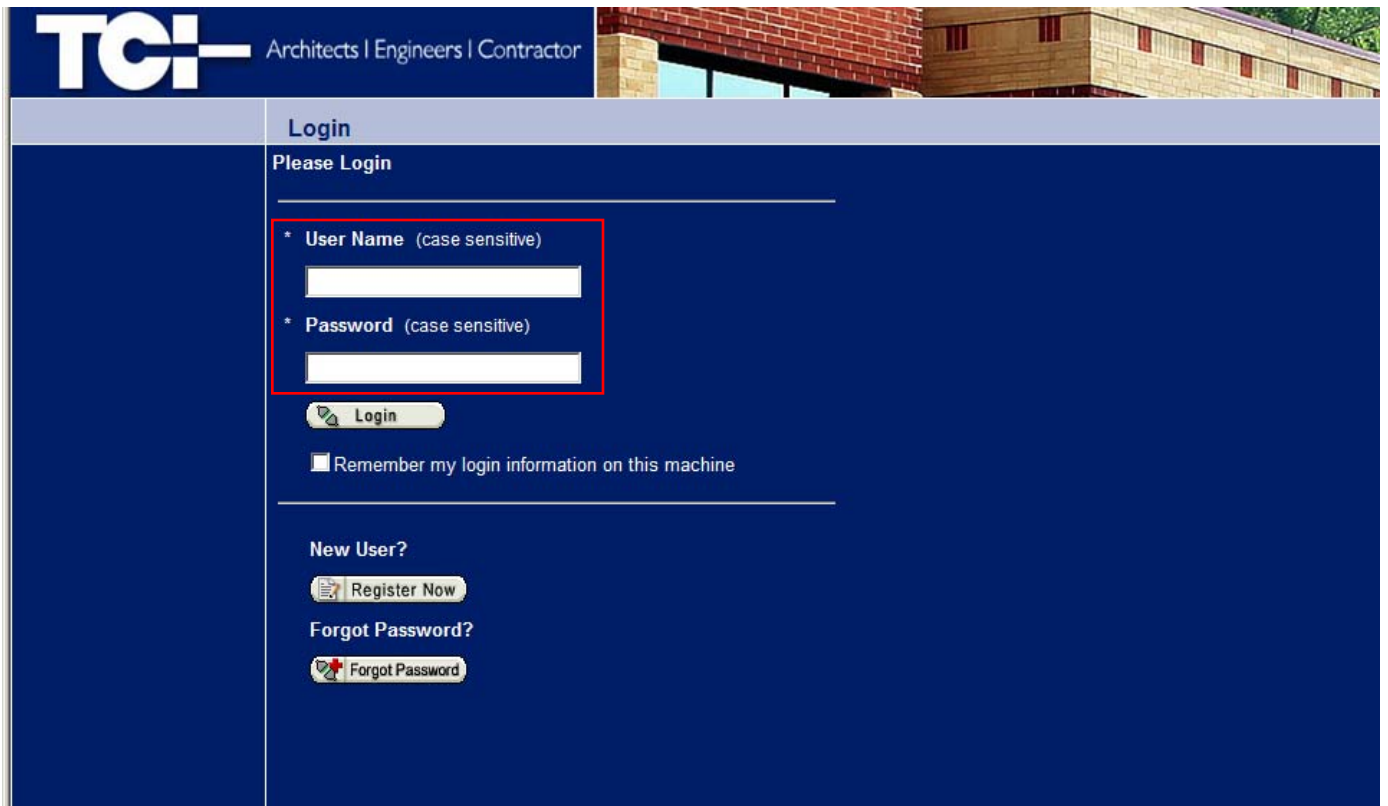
TCI Architects | Engineers | Contractor

Login

Please Login

* User Name (case sensitive)

* Password (case sensitive)

Login

Remember my login information on this machine

New User?

Register Now

Forgot Password?

Forgot Password